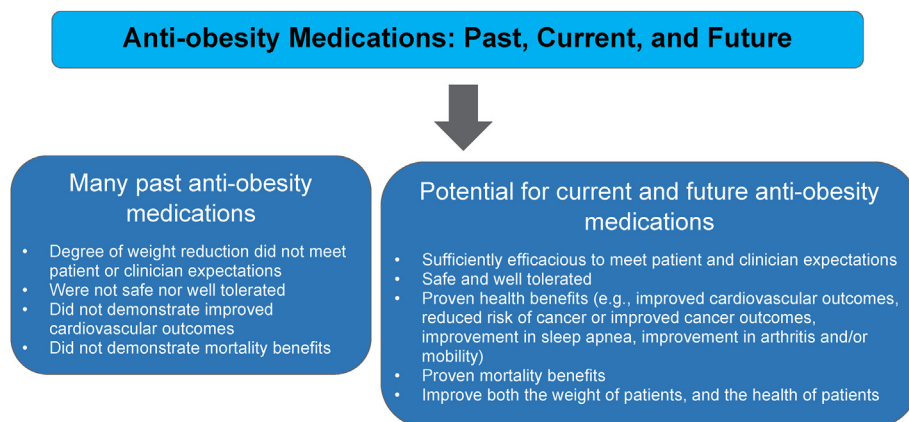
Anti-obesity Medications: Past, Current, and Future

Many past anti-obesity medications

- Degree of weight reduction did not meet patient or clinician expectations
- Were not safe nor well tolerated
- Did not demonstrate improved cardiovascular outcomes
- Did not demonstrate mortality benefits

Potential for current and future anti-obesity medications

- Sufficiently efficacious to meet patient and clinician expectations
- Safe and well tolerated
- Proven health benefits (e.g., improved cardiovascular outcomes, reduced risk of cancer or improved cancer outcomes, improvement in sleep apnea, improvement in arthritis and/or mobility)
- Proven mortality benefits
- Improve both the weight of patients, and the health of patients